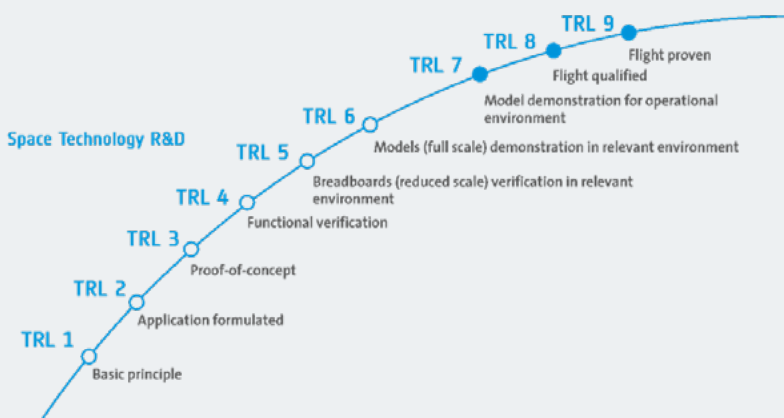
TRL 9
Flight proven

TRL 8
Flight qualified

TRL 7
Model demonstration for operational environment

Space Technology R&D

TRL 6
Models (full scale) demonstration in relevant environment

TRL 5
Breadboards (reduced scale) verification in relevant environment

TRL 4
Functional verification

TRL 3
Proof-of-concept

TRL 2
Application formulated

TRL 1
Basic principle